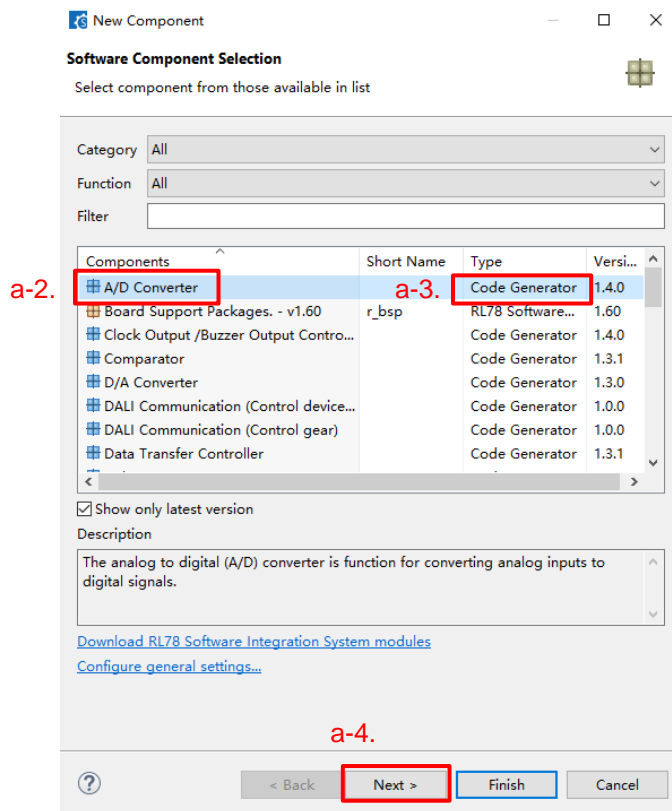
New Component

Software Component Selection

Select component from those available in list

Category All

Function All

Filter

| Components | Short Name | Type | Versi... |
|---|---|---|---|
| A/D Converter | | Code Generator | 1.4.0 |
| Board Support Packages. - v1.60 | r_bsp | RL78 Software... | 1.60 |
| Clock Output /Buzzer Output Contro... | | Code Generator | 1.4.0 |
| Comparator | | Code Generator | 1.3.1 |
| D/A Converter | | Code Generator | 1.3.0 |
| DALI Communication (Control device... | | Code Generator | 1.0.0 |
| DALI Communication (Control gear) | | Code Generator | 1.0.0 |
| Data Transfer Controller | | Code Generator | 1.3.1 |

a-2.

a-3.

Show only latest version

Description

The analog to digital (A/D) converter is function for converting analog inputs to digital signals.

Download RL78 Software Integration System modules

Configure general settings...

a-4.

< Back Next > Finish Cancel